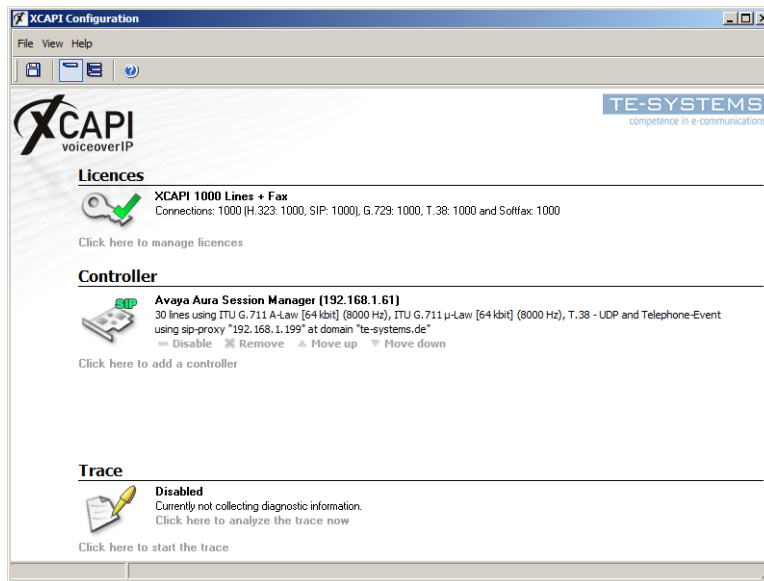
XCAPI Configuration

File View Help

XCAPI
voiceoverIP

TE-SYSTEMS
competence in e-communications

Licences

XCAPI 1000 Lines + Fax
Connections: 1000 (H.323: 1000, SIP: 1000), G.729: 1000, T.38: 1000 and Softfax: 1000

Click here to manage licences

Controller

SIP

Avaya Aura Session Manager (192.168.1.61)
30 lines using ITU G.711 A-Law [64 kbit] (8000 Hz), ITU G.711 µ-Law [64 kbit] (8000 Hz), T.38 - UDP and Telephone-Event using sip-proxy "192.168.1.199" at domain "te-systems.de"
Disable Remove Move up Move down

Click here to add a controller

Trace

Disabled
Currently not collecting diagnostic information.
Click here to analyze the trace now

Click here to start the trace